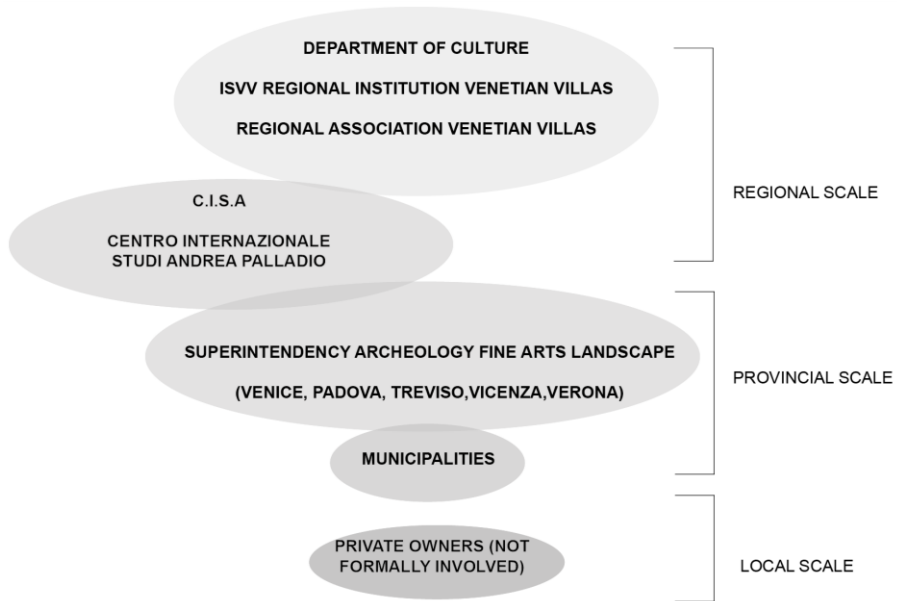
DEPARTMENT OF CULTURE

ISVV REGIONAL INSTITUTION VENETIAN VILLAS

REGIONAL ASSOCIATION VENETIAN VILLAS

C.I.S.A

CENTRO INTERNAZIONALE STUDI ANDREA PALLADIO

REGIONAL SCALE

SUPERINTENDENCY ARCHEOLOGY FINE ARTS LANDSCAPE

(VENICE, PADOVA, TREVISO,VICENZA,VERONA)

MUNICIPALITIES

PROVINCIAL SCALE

PRIVATE OWNERS (NOT FORMALLY INVOLVED)

LOCAL SCALE